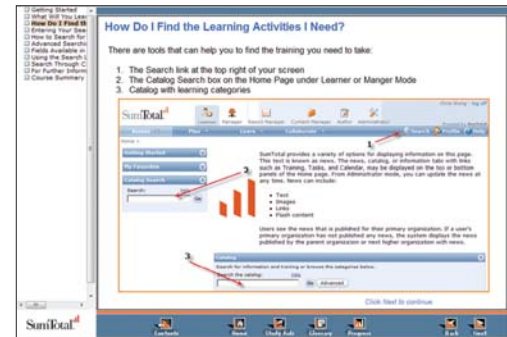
Getting Started
What Will You Lea
How Do I Find th
Entering Your Sea
How to Search for
Advanced Searchi
Fields Available in
Using the Search L
Search Through C
For Further Inform
Course Summary

How Do I Find the Learning Activities I Need?

There are tools that can help you to find the training you need to take:

1. The Search link at the top right of your screen
2. The Catalog Search box on the Home Page under Learner or Manger Mode
3. Catalog with learning categories

SumTotal

Learner Manager Search Manager Content Manager Author Administrator

Chris Rising | log off

Home Plan Learn Collaborate

Search Profile Help

Home >

Getting Started

My Favorites

Catalog Search

Search:

Go

1.

2.

SumTotal provides a variety of options for displaying information on this page. This text is known as news. The news, catalog, or information tabs with links such as Training, Tasks, and Calendar, may be displayed on the top or bottom panels of the Home page. From Administrator mode, you can update the news at any time. News can include:

• Text
• Images
• Links
• Flash content

Users see the news that is published for their primary organization. If a user's primary organization has not published any news, the system displays the news published by the parent organization or next higher organization with news.

3.

Catalog

Search for information and training or browse the categories below.

Search the catalog:

Go Advanced

Click Next to continue

SumTotal

Contents Home Study Aids Glossary Progress Back Next